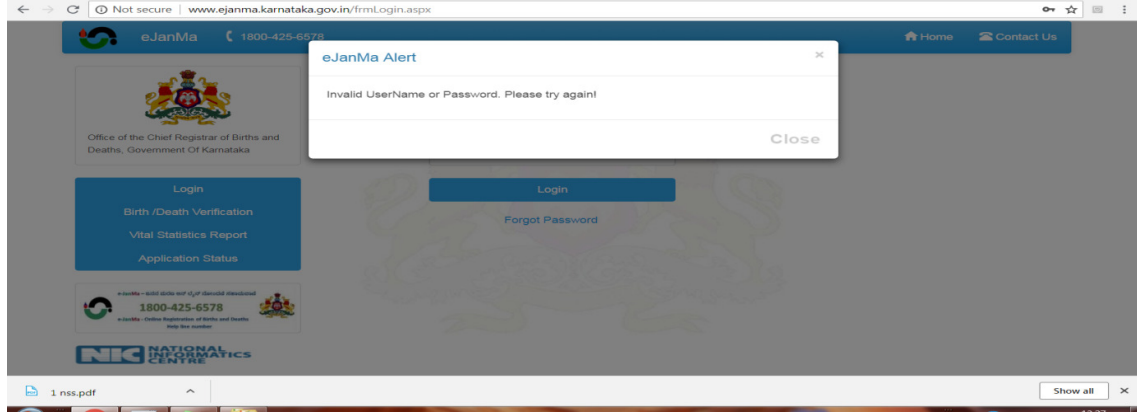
Not secure | www.ejanma.karnataka.gov.in/frmLogin.aspx

eJanMa 1800-425-6578

Home Contact Us

eJanMa Alert

×

Invalid UserName or Password. Please try again!

Close

Office of the Chief Registrar of Births and Deaths, Government Of Karnataka

Login

Birth /Death Verification

Vital Statistics Report

Application Status

Login

Forgot Password

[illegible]

1800-425-6578

eJanMa - Online Registration of Births and Deaths Help line number

NIC NATIONAL INFORMATICS CENTRE

1 nss.pdf

Show all

×